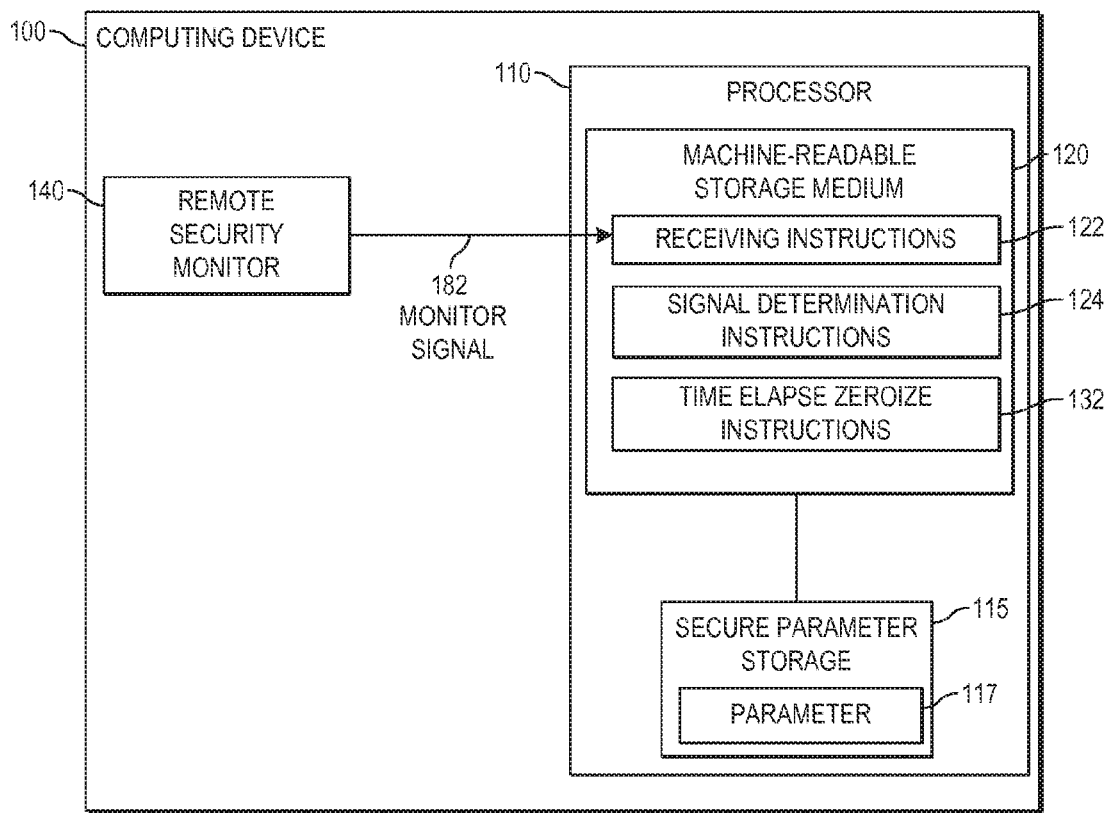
100 COMPUTING DEVICE

110 PROCESSOR

MACHINE-READABLE STORAGE MEDIUM 120

140 REMOTE SECURITY MONITOR

RECEIVING INSTRUCTIONS 122

182 MONITOR SIGNAL

SIGNAL DETERMINATION INSTRUCTIONS 124

TIME ELAPSE ZEROIZE INSTRUCTIONS 132

SECURE PARAMETER STORAGE 115

PARAMETER 117